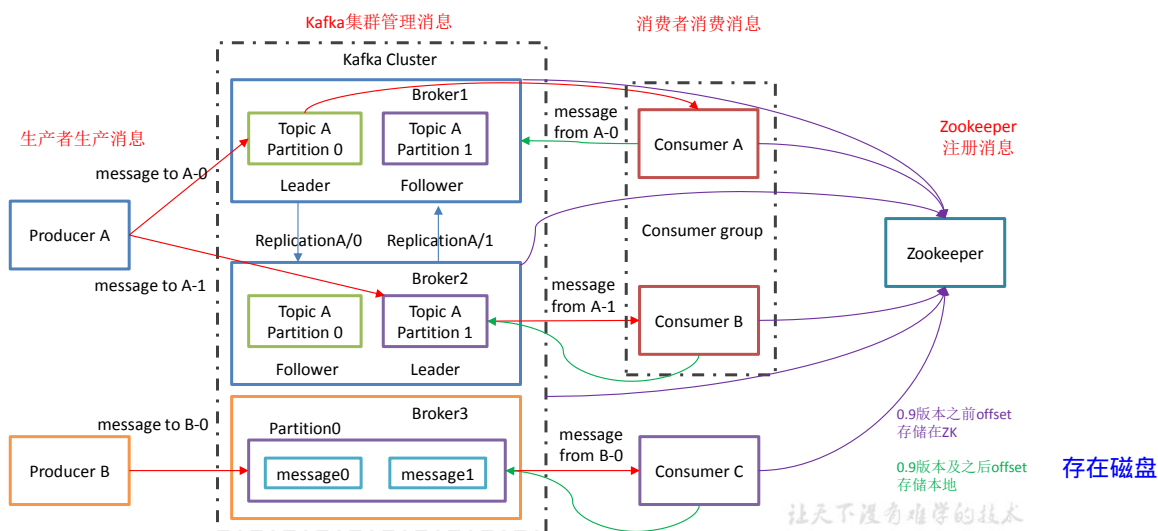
Kafka集群管理消息

消费者消费消息

Kafka Cluster

Broker1

Topic A
Partition 0

Topic A
Partition 1

Leader

Follower

生产者生产消息

message to A-0

Producer A

message to A-1

ReplicationA/0

ReplicationA/1

Broker2

Topic A
Partition 0

Topic A
Partition 1

Follower

Leader

message
from A-0

Consumer A

Consumer group

message
from A-1

Consumer B

Zookeeper
注册消息

Zookeeper

message to B-0

Producer B

Broker3

Partition0

message0

message1

message
from B-0

Consumer C

0.9版本之前offset
存储在ZK

0.9版本及之后offset
存储本地

存在磁盘

让天下没有难学的技术